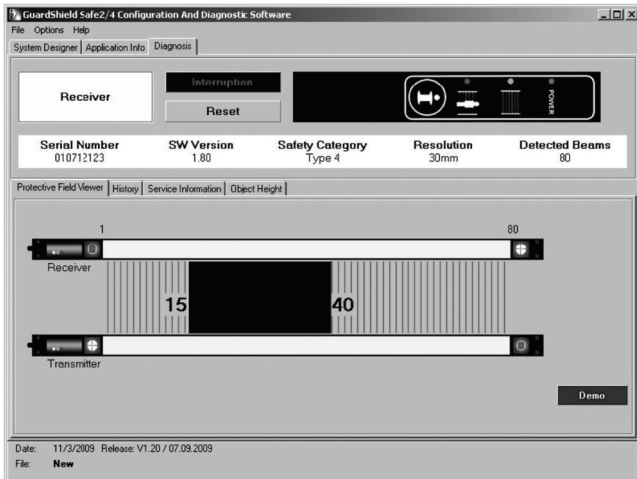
GuardShield Safe2/4 Configuration And Diagnostic Software
File Options Help
System Designer | Application Info | Diagnosis

Receiver
Interruption
Reset
POWER

| Serial Number | SW Version | Safety Category | Resolution | Detected Beams |
|---|---|---|---|---|
| 010712123 | 1.80 | Type 4 | 30mm | 80 |

Protective Field Viewer | History | Service Information | Object Height

1
80
Receiver
15
40
Transmitter
Demo

Date: 11/3/2009 Release: V1.20 / 07.09.2009
File: New